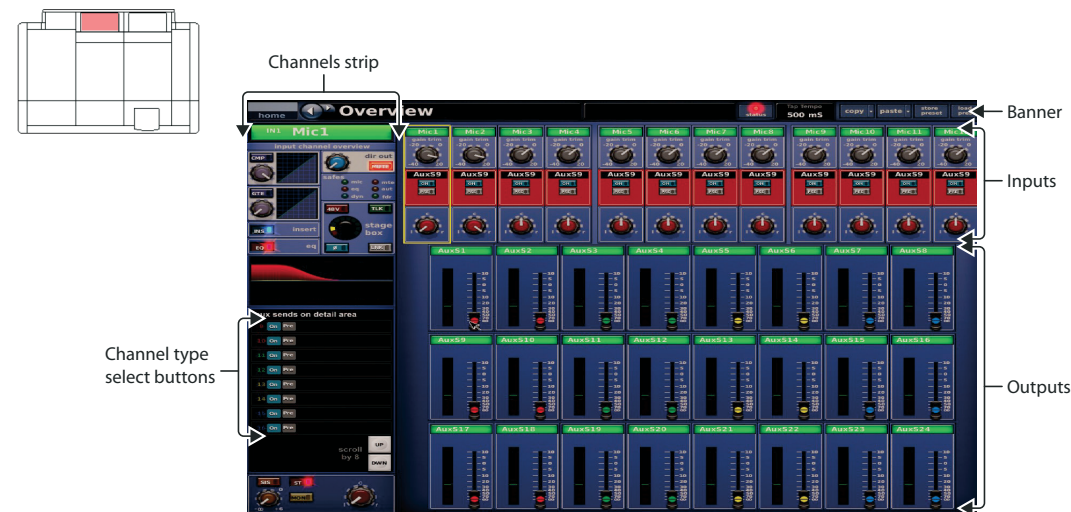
Channels strip

Banner

Inputs

Channel type select buttons

Outputs

home

Overview

status

Tap Tempo
500 mS

copy

paste

store preset

load pre

IN1 Mic1

input channel overview

CMP

GTE

dir out

safes

48V

TLK

INS

insert

EQ

eq

stage box

ux sends on detail area

On Pre

scroll by 8

UP

DWN

SIS

ST

MONO

Mic1 Mic2 Mic3 Mic4 Mic5 Mic6 Mic7 Mic8 Mic9 Mic10 Mic11 Mic

gain trim

AuxS9

ON

PRE

AuxS1 AuxS2 AuxS3 AuxS4 AuxS5 AuxS6 AuxS7 AuxS8

AuxS9 AuxS10 AuxS11 AuxS12 AuxS13 AuxS14 AuxS15 AuxS16

AuxS17 AuxS18 AuxS19 AuxS20 AuxS21 AuxS22 AuxS23 AuxS24